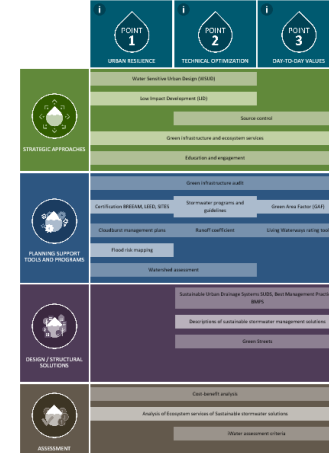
i POINT 1 URBAN RESILIENCE

i POINT 2 TECHNICAL OPTIMIZATION

i POINT 3 DAY-TO-DAY VALUES

STRATEGIC APPROACHES

Water Sensitive Urban Design (WSUD)

Low Impact Development (LID)

Source control

Green infrastructure and ecosystem services

Education and engagement

PLANNING SUPPORT TOOLS AND PROGRAMS

Green infrastructure audit

Certification BREEAM, LEED, SITES

Stormwater programs and guidelines

Green Area Factor (GAF)

Cloudburst management plans

Runoff coefficient

Living Waterways rating tool

Flood risk mapping

Watershed assessment

DESIGN / STRUCTURAL SOLUTIONS

Sustainable Urban Drainage Systems SUDS, Best Management Practi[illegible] BMPS

Descriptions of sustainable stormwater management solutions

Green Streets

ASSESSMENT

Cost-benefit analysis

Analysis of Ecosystem services of Sustainable stormwater solutions

Water assessment criteria